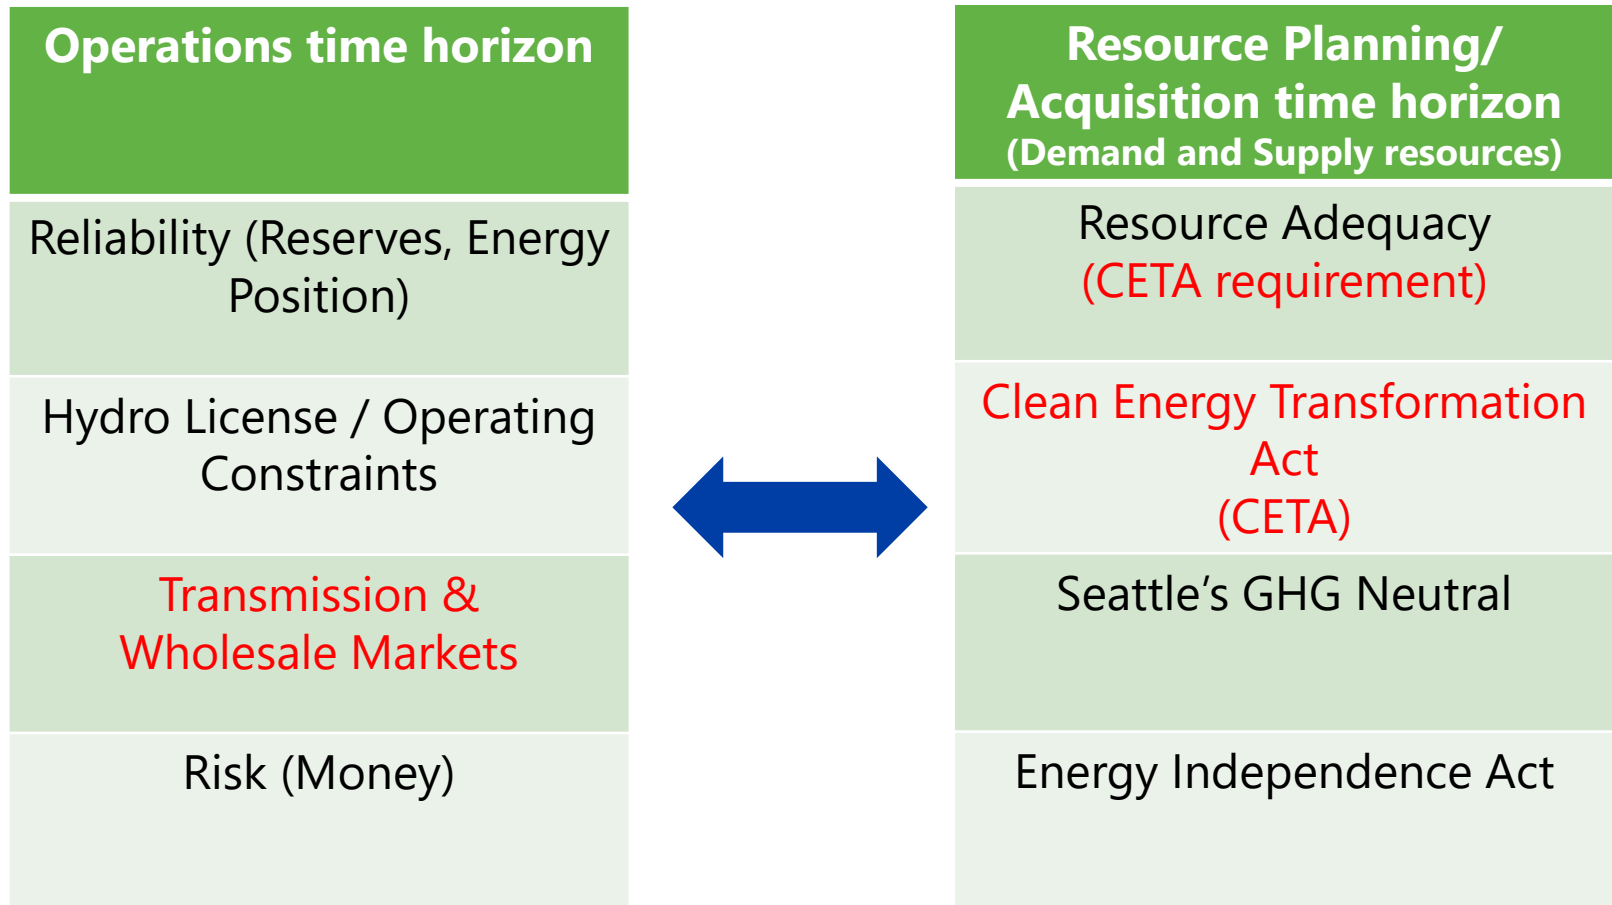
| Operations time horizon |
|---|
| Reliability (Reserves, Energy Position) |
| Hydro License / Operating Constraints |
| Transmission & Wholesale Markets |
| Risk (Money) |

| Resource Planning/ Acquisition time horizon (Demand and Supply resources) |
|---|
| Resource Adequacy (CETA requirement) |
| Clean Energy Transformation Act (CETA) |
| Seattle's GHG Neutral |
| Energy Independence Act |